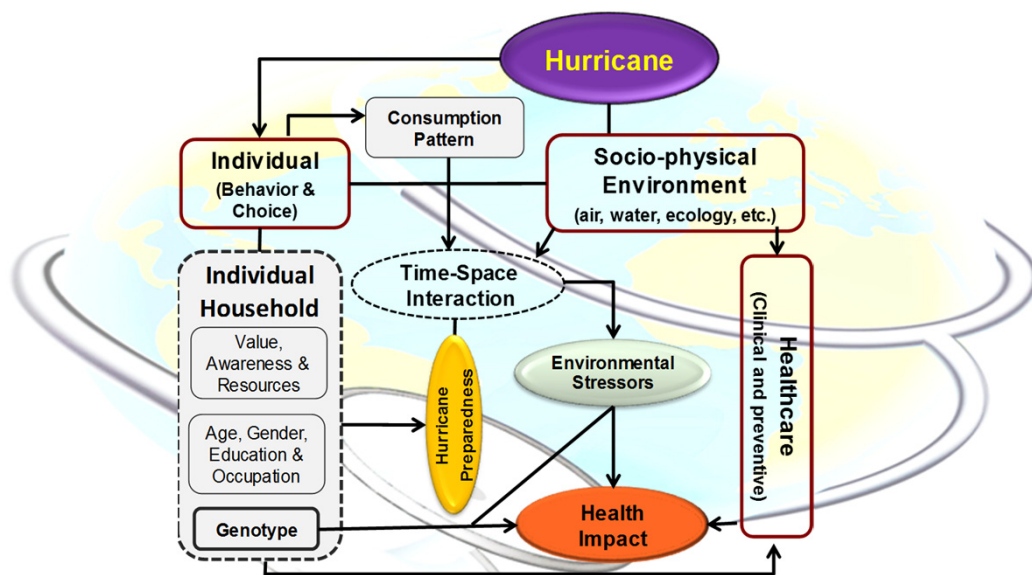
Hurricane

Consumption Pattern

Individual (Behavior & Choice)

Socio-physical Environment (air, water, ecology, etc.)

Individual Household

Value, Awareness & Resources

Age, Gender, Education & Occupation

Genotype

Time-Space Interaction

Hurricane Preparedness

Environmental Stressors

Healthcare (Clinical and preventive)

Health Impact